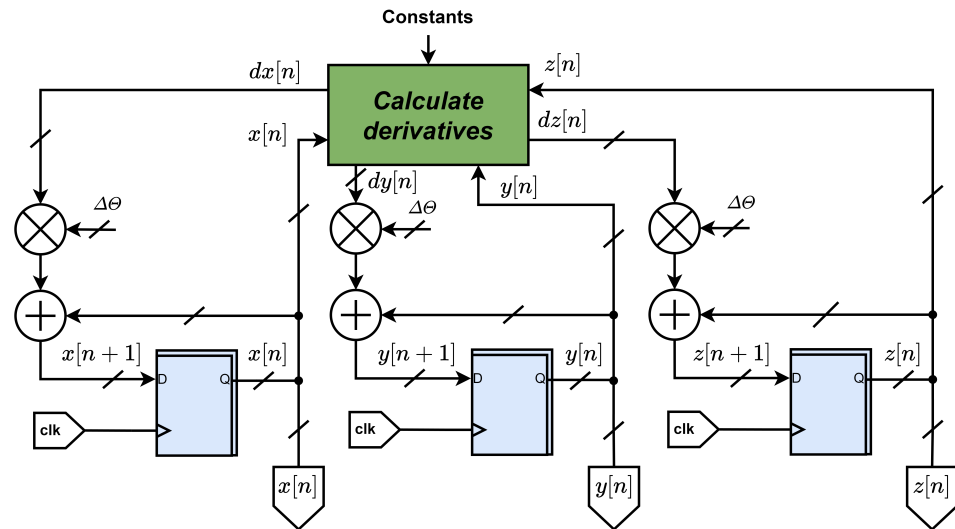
Constants

$dx[n]$

$z[n]$

Calculate derivatives

$x[n]$

$dz[n]$

$dy[n]$

$y[n]$

$\Delta\Theta$

$\Delta\Theta$

$\Delta\Theta$

$x[n+1]$

$x[n]$

D

Q

$y[n+1]$

$y[n]$

D

Q

$z[n+1]$

$z[n]$

D

Q

clk

clk

clk

$x[n]$

$y[n]$

$z[n]$